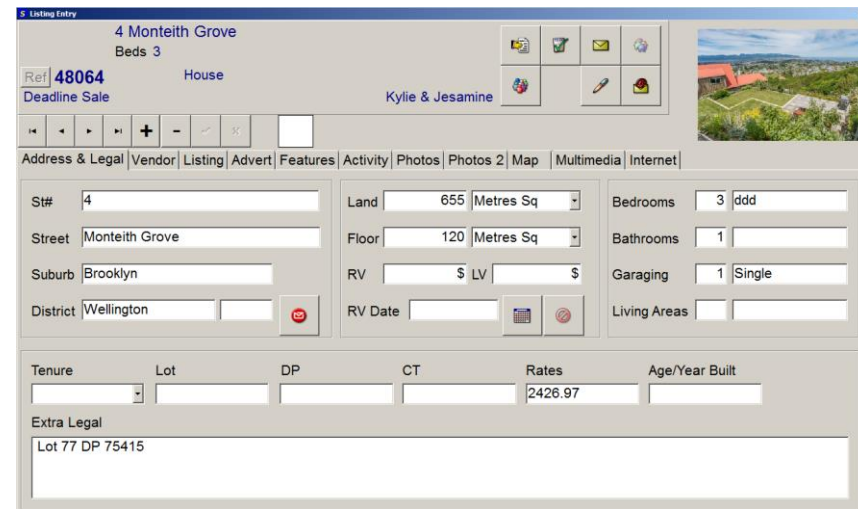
Listing Entry

4 Monteith Grove
Beds 3

Ref 48064
House
Deadline Sale
Kylie & Jesamine

Address & Legal | Vendor | Listing | Advert | Features | Activity | Photos | Photos 2 | Map | Multimedia | Internet

St# 4
Street Monteith Grove
Suburb Brooklyn
District Wellington

Land 655 Metres Sq
Floor 120 Metres Sq
RV $ LV $
RV Date

Bedrooms 3 ddd
Bathrooms 1
Garaging 1 Single
Living Areas

Tenure
Lot
DP
CT
Rates 2426.97
Age/Year Built

Extra Legal
Lot 77 DP 75415